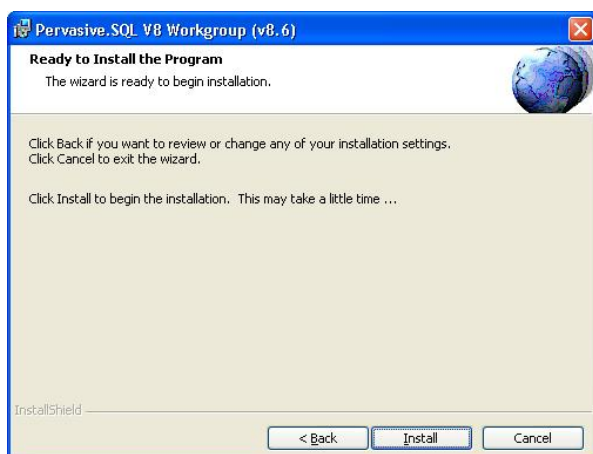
Pervasive.SQL V8 Workgroup (v8.6)

Ready to Install the Program

The wizard is ready to begin installation.

Click Back if you want to review or change any of your installation settings. Click Cancel to exit the wizard.

Click Install to begin the installation. This may take a little time ...

InstallShield

< Back

Install

Cancel